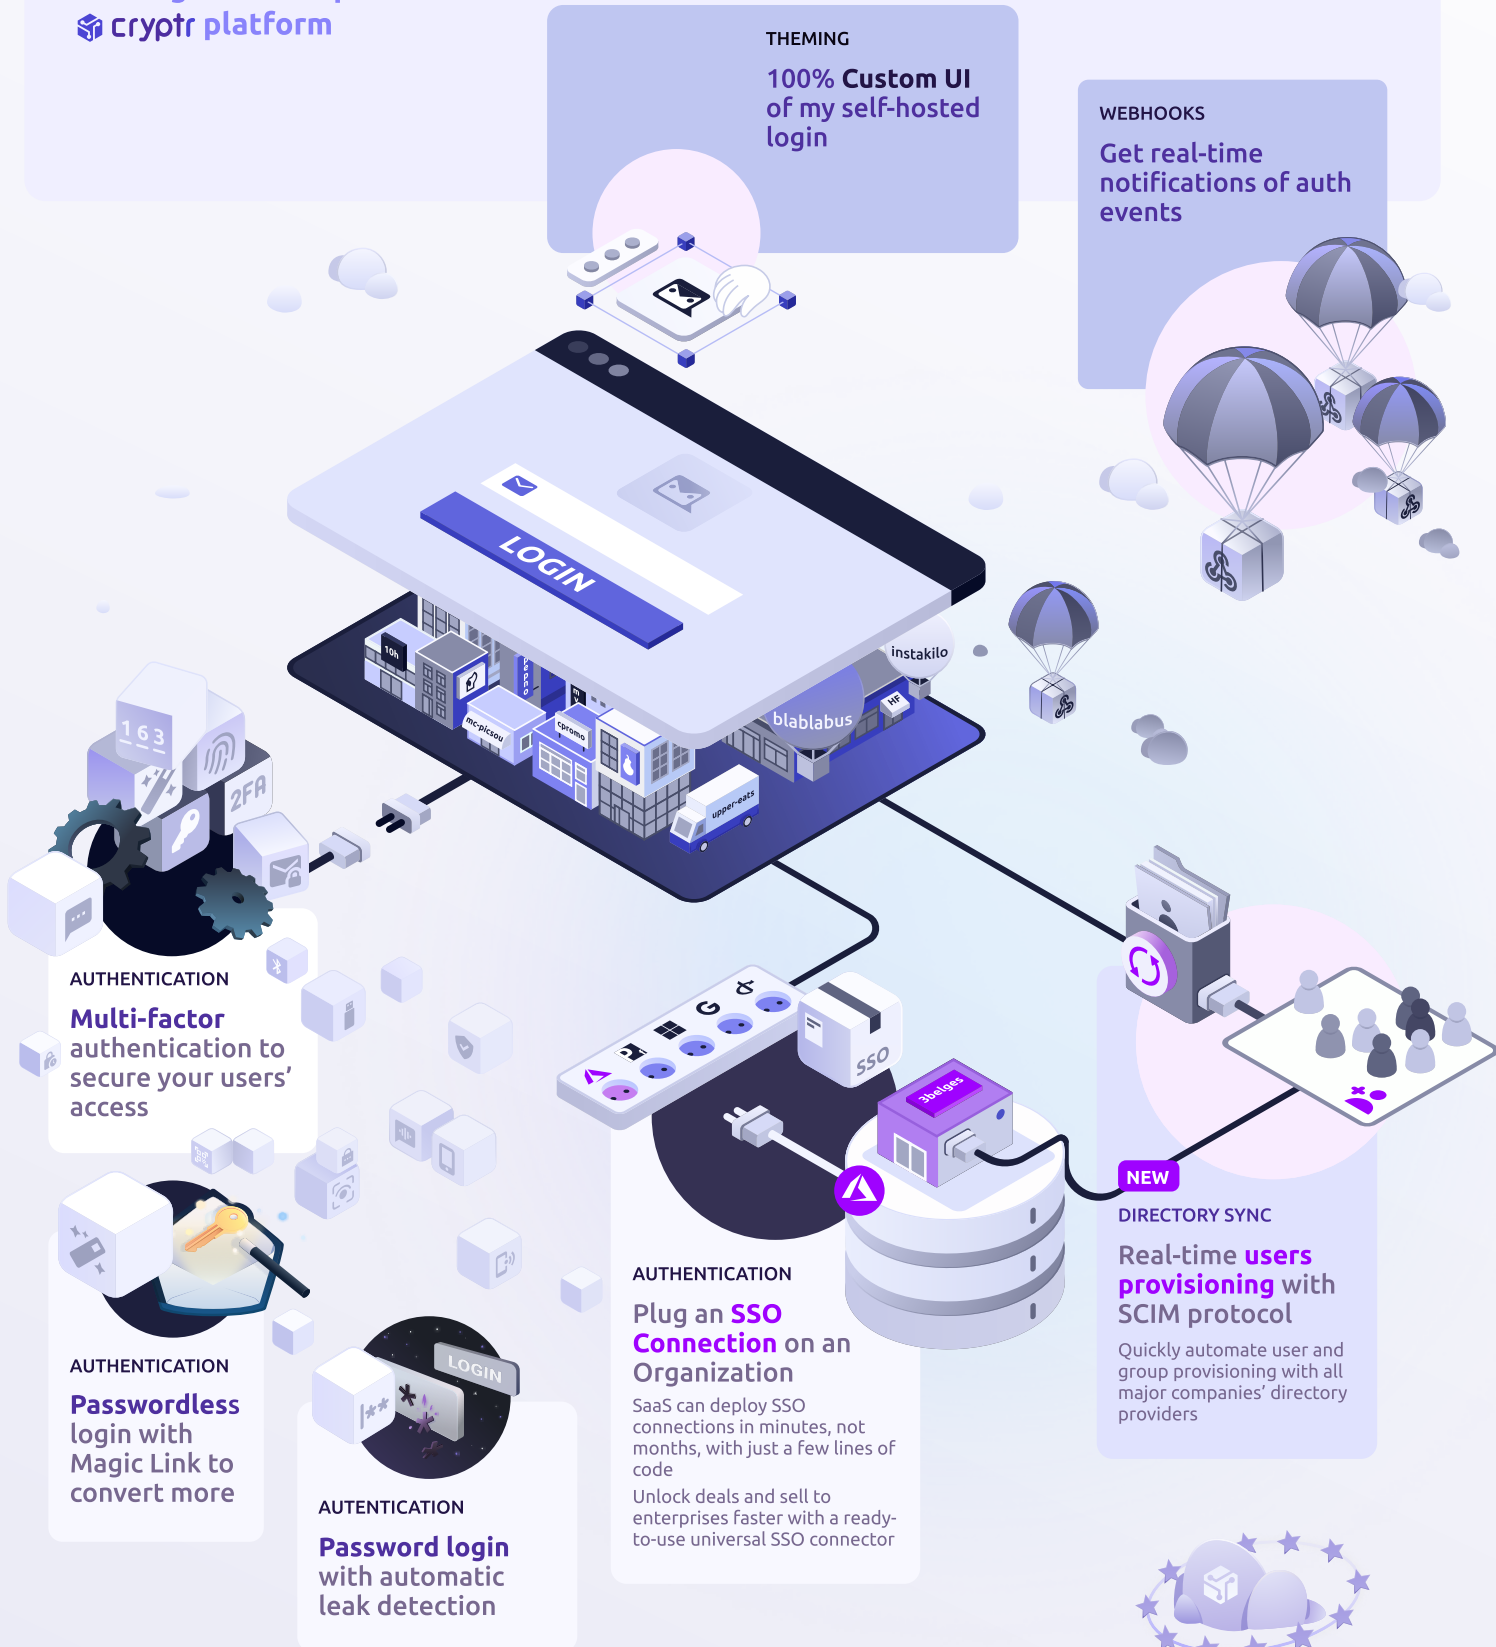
cryptr platform

THEMING

100% Custom UI of my self-hosted login

WEBHOOKS

Get real-time notifications of auth events

LOGIN

10h

mc-picsou

cpromo

instakilo

blablabus

HF

upper-eats

163

2FA

AUTHENTICATION

Multi-factor authentication to secure your users' access

SSO

3belges

NEW

DIRECTORY SYNC

Real-time users provisioning with SCIM protocol

Quickly automate user and group provisioning with all major companies' directory providers

AUTHENTICATION

Plug an SSO Connection on an Organization

SaaS can deploy SSO connections in minutes, not months, with just a few lines of code

Unlock deals and sell to enterprises faster with a ready-to-use universal SSO connector

AUTHENTICATION

Passwordless login with Magic Link to convert more

LOGIN

AUTENTICATION

Password login with automatic leak detection